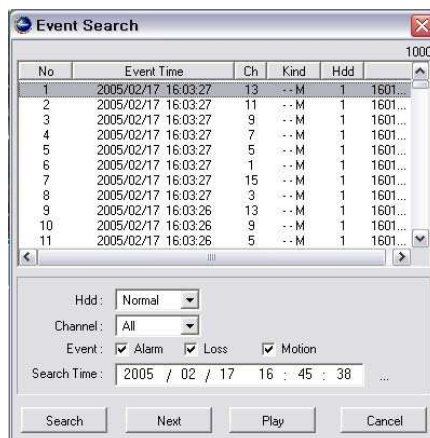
Event Search

1000

| No | Event Time | Ch | Kind | Hdd | |
|---|---|---|---|---|---|
| 1 | 2005/02/17 16:03:27 | 13 | - - M | 1 | 1601... |
| 2 | 2005/02/17 16:03:27 | 11 | - - M | 1 | 1601... |
| 3 | 2005/02/17 16:03:27 | 9 | - - M | 1 | 1601... |
| 4 | 2005/02/17 16:03:27 | 7 | - - M | 1 | 1601... |
| 5 | 2005/02/17 16:03:27 | 5 | - - M | 1 | 1601... |
| 6 | 2005/02/17 16:03:27 | 1 | - - M | 1 | 1601... |
| 7 | 2005/02/17 16:03:27 | 15 | - - M | 1 | 1601... |
| 8 | 2005/02/17 16:03:27 | 3 | - - M | 1 | 1601... |
| 9 | 2005/02/17 16:03:26 | 13 | - - M | 1 | 1601... |
| 10 | 2005/02/17 16:03:26 | 9 | - - M | 1 | 1601... |
| 11 | 2005/02/17 16:03:26 | 5 | - - M | 1 | 1601... |

Hdd : Normal
Channel : All
Event : Alarm Loss Motion
Search Time : 2005 / 02 / 17 16 : 45 : 38 ...

Search Next Play Cancel